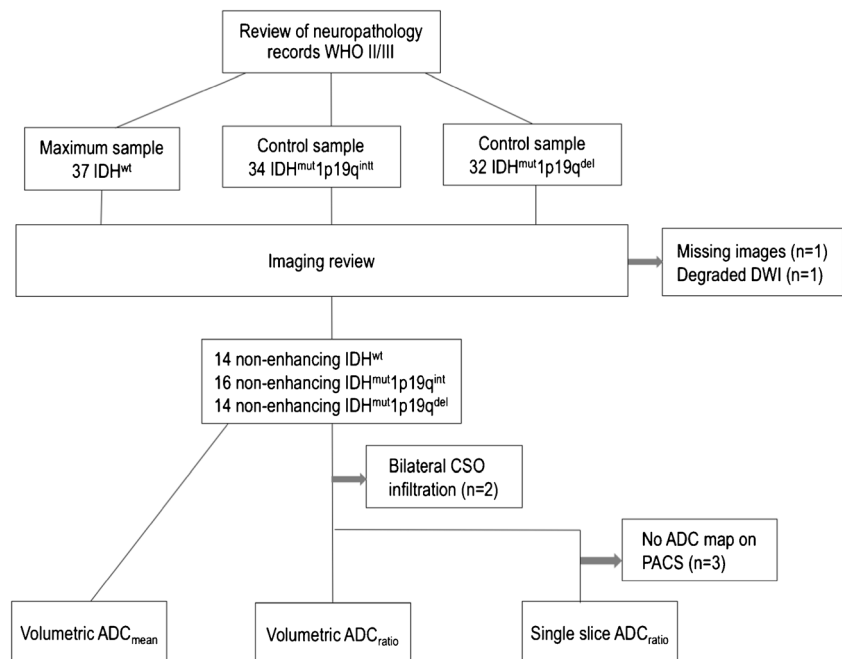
Review of neuropathology records WHO II/III

Maximum sample 37 IDH$^{wt}$

Control sample 34 IDH$^{mut}$1p19q$^{intt}$

Control sample 32 IDH$^{mut}$1p19q$^{del}$

Imaging review

Missing images (n=1)
Degraded DWI (n=1)

14 non-enhancing IDH$^{wt}$
16 non-enhancing IDH$^{mut}$1p19q$^{int}$
14 non-enhancing IDH$^{mut}$1p19q$^{del}$

Bilateral CSO infiltration (n=2)

No ADC map on PACS (n=3)

Volumetric ADC$_{mean}$

Volumetric ADC$_{ratio}$

Single slice ADC$_{ratio}$